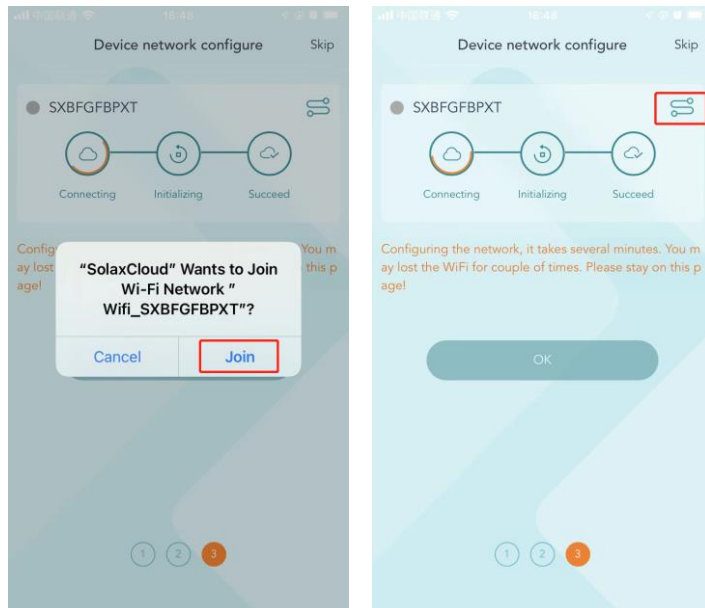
16:46

Device network configure

Skip

SXBFGFBPXT

Connecting

Initializing

Succeed

Configu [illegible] You m ay lost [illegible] this p age!

“SolaxCloud” Wants to Join Wi-Fi Network ” Wifi_SXBFGFBPXT”?

Cancel

Join

1 2 3

16:48

Device network configure

Skip

SXBFGFBPXT

Connecting

Initializing

Succeed

Configuring the network, it takes several minutes. You may lost the WiFi for couple of times. Please stay on this page!

OK

1 2 3